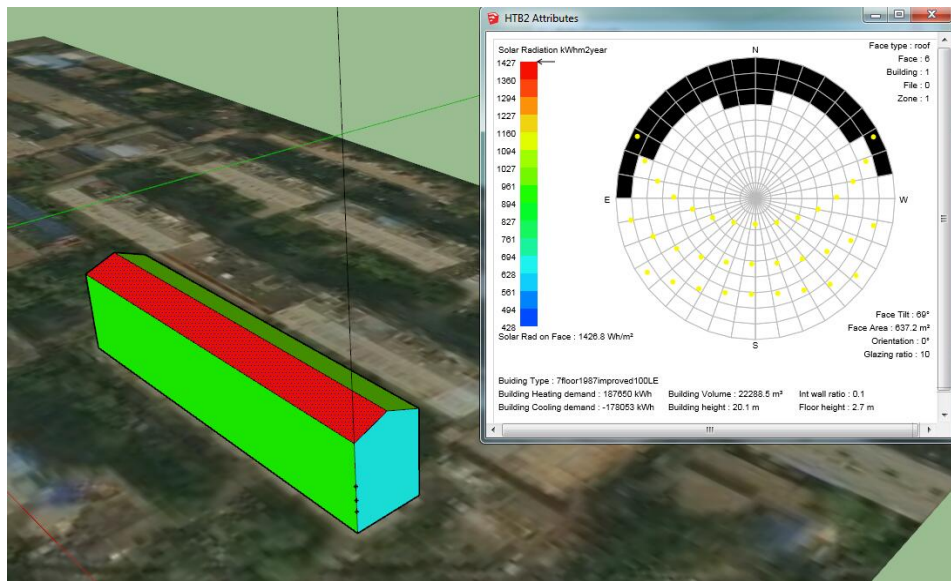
HTB2 Attributes

Solar Radiation kWhm2year
1427
1360
1294
1227
1160
1094
1027
961
894
827
761
694
628
561
494
428

N
E
W
S

Face type : roof
Face : 6
Building : 1
File : 0
Zone : 1

Solar Rad on Face : 1426.8 Wh/m²

Face Tilt : 69°
Face Area : 637.2 m²
Orientation : 0°
Glazing ratio : 10

Building Type : 7floor1987improved100LE
Building Heating demand : 187650 kWh
Building Cooling demand : -178053 kWh
Building Volume : 22288.5 m³
Building height : 20.1 m
Int wall ratio : 0.1
Floor height : 2.7 m